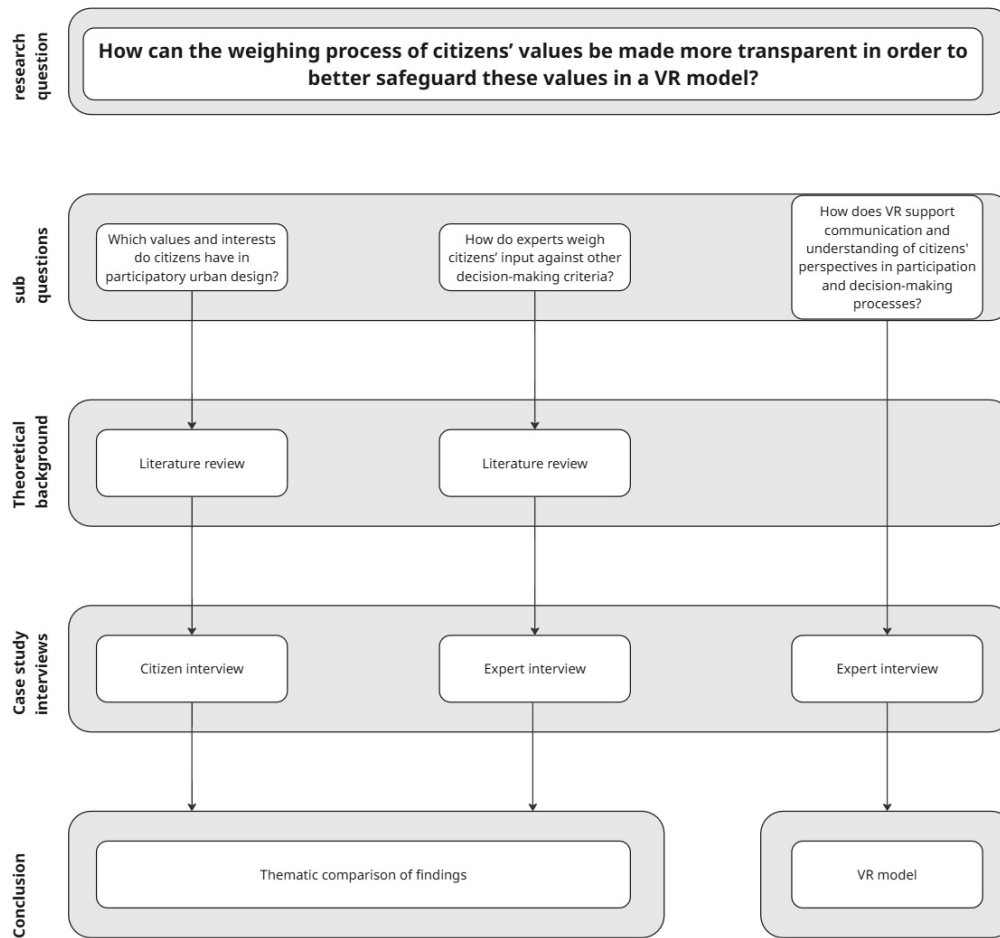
research question

How can the weighing process of citizens' values be made more transparent in order to better safeguard these values in a VR model?

sub questions

Which values and interests do citizens have in participatory urban design?

How do experts weigh citizens' input against other decision-making criteria?

How does VR support communication and understanding of citizens' perspectives in participation and decision-making processes?

Theoretical background

Literature review

Literature review

Case study interviews

Citizen interview

Expert interview

Expert interview

Conclusion

Thematic comparison of findings

VR model